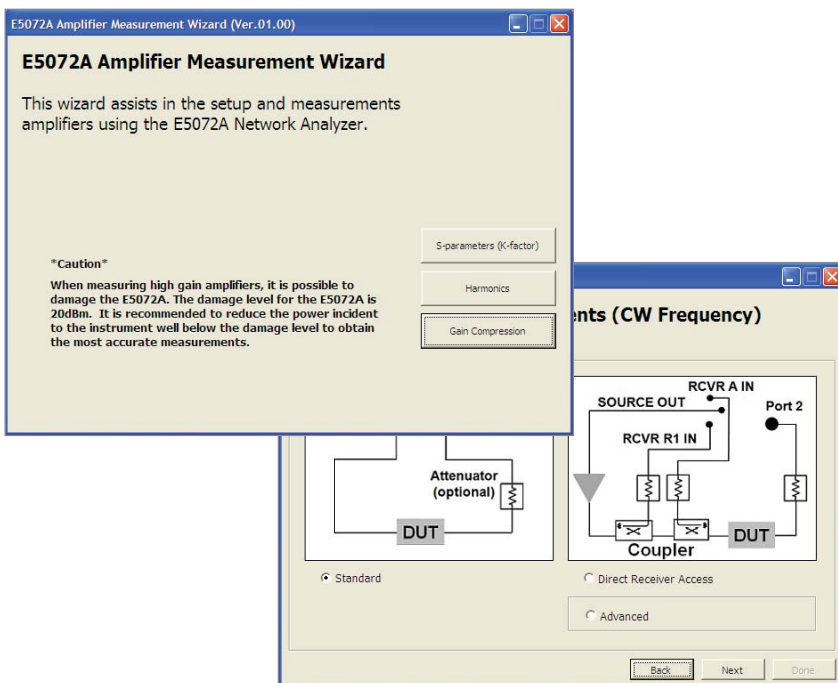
E5072A Amplifier Measurement Wizard (Ver.01.00)

E5072A Amplifier Measurement Wizard

This wizard assists in the setup and measurements amplifiers using the E5072A Network Analyzer.

\*Caution\*

When measuring high gain amplifiers, it is possible to damage the E5072A. The damage level for the E5072A is 20dBm. It is recommended to reduce the power incident to the instrument well below the damage level to obtain the most accurate measurements.

S-parameters (K-factor)

Harmonics

Gain Compression

ents (CW Frequency)

Attenuator (optional)

DUT

RCVR A IN

SOURCE OUT

Port 2

RCVR R1 IN

Coupler

DUT

Standard

Direct Receiver Access

Advanced

Back

Next

Done